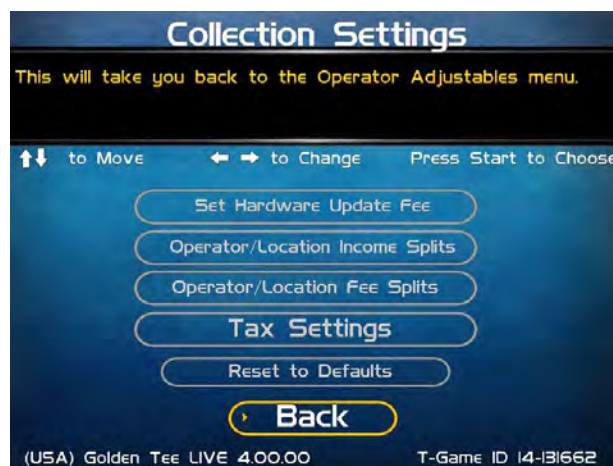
Collection Settings

This will take you back to the Operator Adjustables menu.

↑↓ to Move ← → to Change Press Start to Choose

Set Hardware Update Fee

Operator/Location Income Splits

Operator/Location Fee Splits

Tax Settings

Reset to Defaults

Back

(USA) Golden Tee LIVE 4.00.00 T-Game ID 14-131662